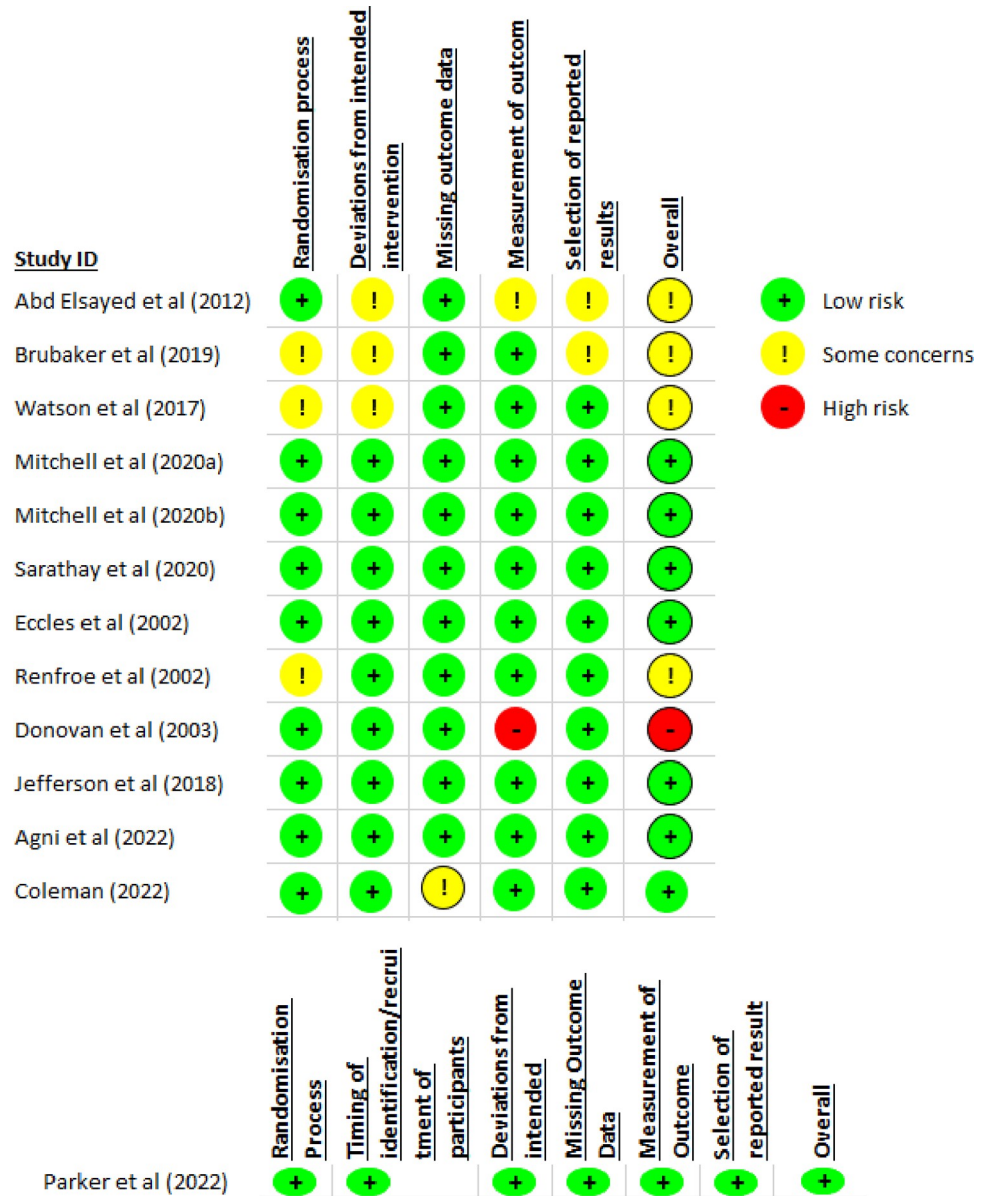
| Study ID | Randomisation process | Deviations from intended intervention | Missing outcome data | Measurement of outcom | Selection of reported results | Overall |
|---|---|---|---|---|---|---|
| Abd Elsayed et al (2012) | + | ! | + | ! | ! | ! |
| Brubaker et al (2019) | ! | ! | + | + | ! | ! |
| Watson et al (2017) | ! | ! | + | + | + | ! |
| Mitchell et al (2020a) | + | + | + | + | + | + |
| Mitchell et al (2020b) | + | + | + | + | + | + |
| Sarathay et al (2020) | + | + | + | + | + | + |
| Eccles et al (2002) | + | + | + | + | + | + |
| Renfroe et al (2002) | ! | + | + | + | + | ! |
| Donovan et al (2003) | + | + | + | - | + | - |
| Jefferson et al (2018) | + | + | + | + | + | + |
| Agni et al (2022) | + | + | + | + | + | + |
| Coleman (2022) | + | + | ! | + | + | + |

+ Low risk
! Some concerns
- High risk

| | Randomisation Process | Timing of identification/recruitment of participants | Deviations from intended | Missing Outcome Data | Measurement of Outcome | Selection of reported result | Overall |
|---|---|---|---|---|---|---|---|
| Parker et al (2022) | + | + | + | + | + | + | + |